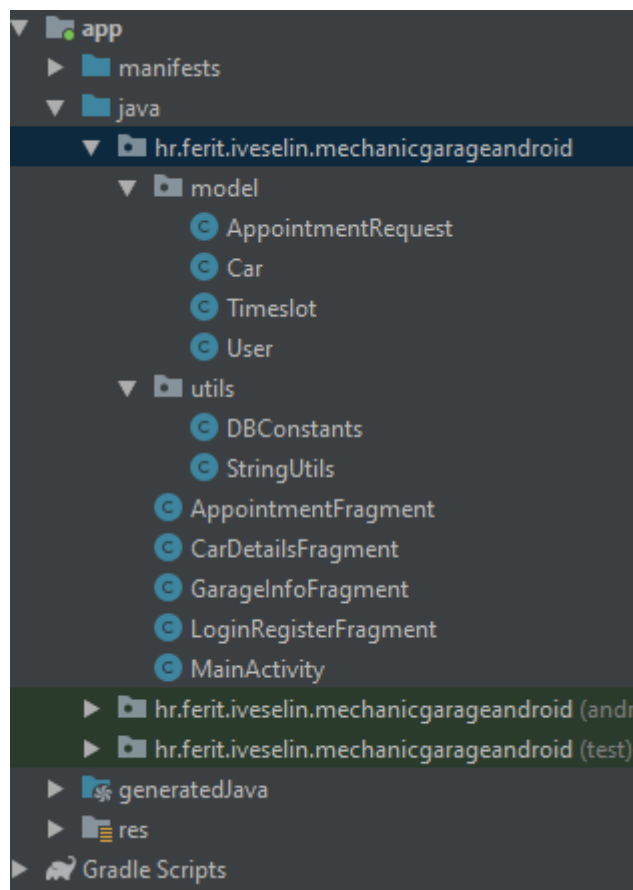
app
manifests
java
hr.ferit.iveselin.mechanicgarageandroid
model
C AppointmentRequest
C Car
C Timeslot
C User
utils
C DBConstants
C StringUtils
C AppointmentFragment
C CarDetailsFragment
C GarageInfoFragment
C LoginRegisterFragment
C MainActivity
hr.ferit.iveselin.mechanicgarageandroid (andr
hr.ferit.iveselin.mechanicgarageandroid (test)
generatedJava
res
Gradle Scripts